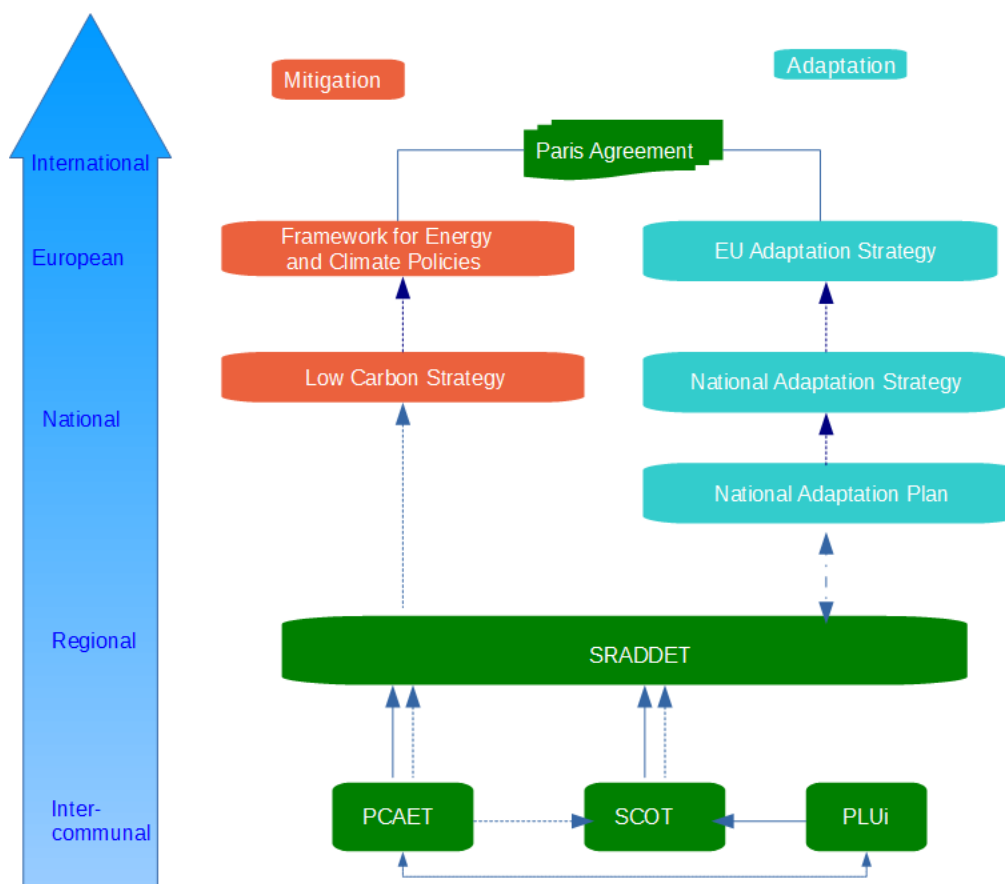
International

European

National

Regional

Inter-communal

Mitigation

Adaptation

Paris Agreement

Framework for Energy and Climate Policies

EU Adaptation Strategy

Low Carbon Strategy

National Adaptation Strategy

National Adaptation Plan

SRADDET

PCAET

SCOT

PLUi